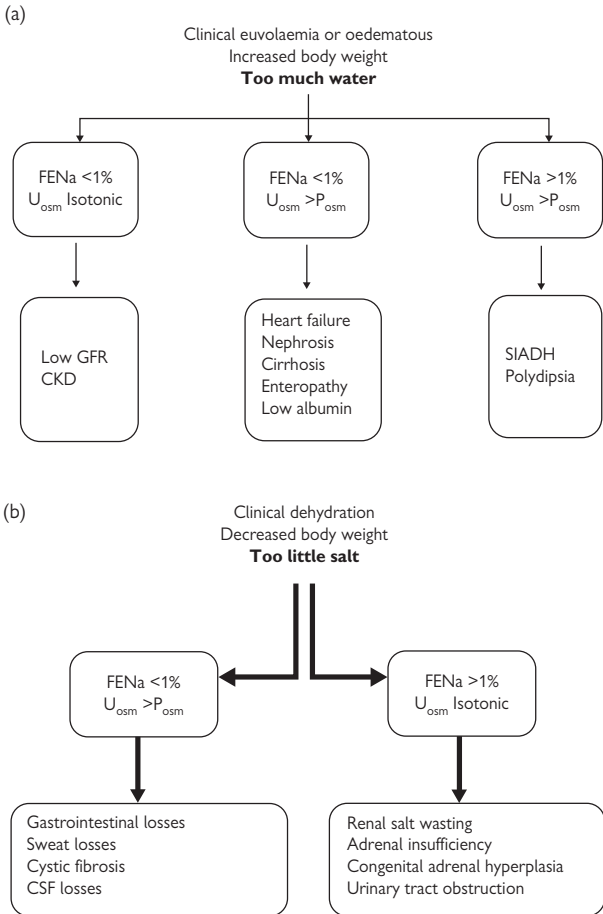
(a)

Clinical euvolaemia or oedematous
Increased body weight
**Too much water**

FENa <1%
$U_{osm}$ Isotonic

FENa <1%
$U_{osm}$ >$P_{osm}$

FENa >1%
$U_{osm}$ >$P_{osm}$

Low GFR
CKD

Heart failure
Nephrosis
Cirrhosis
Enteropathy
Low albumin

SIADH
Polydipsia

(b)

Clinical dehydration
Decreased body weight
**Too little salt**

FENa <1%
$U_{osm}$ >$P_{osm}$

FENa >1%
$U_{osm}$ Isotonic

Gastrointestinal losses
Sweat losses
Cystic fibrosis
CSF losses

Renal salt wasting
Adrenal insufficiency
Congenital adrenal hyperplasia
Urinary tract obstruction